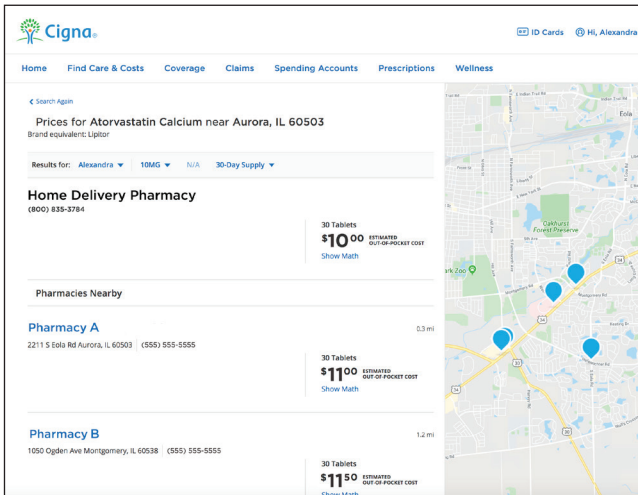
Cigna

ID Cards Hi, Alexandra

Home Find Care & Costs Coverage Claims Spending Accounts Prescriptions Wellness

< Search Again

Prices for Atorvastatin Calcium near Aurora, IL 60503
Brand equivalent: Lipitor

Results for: Alexandra ▾ 10MG ▾ N/A 30-Day Supply ▾

Home Delivery Pharmacy
(800) 835-3784

30 Tablets
$10^{00}$ ESTIMATED OUT-OF-POCKET COST
Show Math

Pharmacies Nearby

Pharmacy A
0.3 mi
2211 S Eola Rd Aurora, IL 60503 (555) 555-5555

30 Tablets
$11^{00}$ ESTIMATED OUT-OF-POCKET COST
Show Math

Pharmacy B
1.2 mi
1050 Ogden Ave Montgomery, IL 60538 (555) 555-5555

30 Tablets
$11^{50}$ ESTIMATED OUT-OF-POCKET COST
Show Math

Eola
Oakhurst Forest Preserve
Park Zoo
34
59